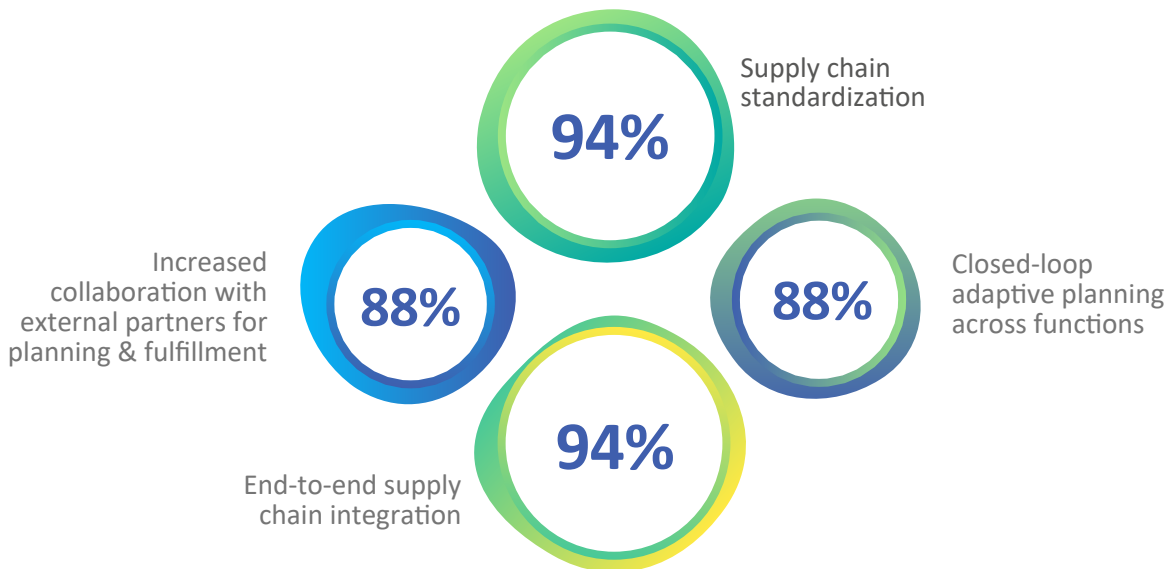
94%

Supply chain standardization

Increased collaboration with external partners for planning & fulfillment

88%

88%

Closed-loop adaptive planning across functions

94%

End-to-end supply chain integration